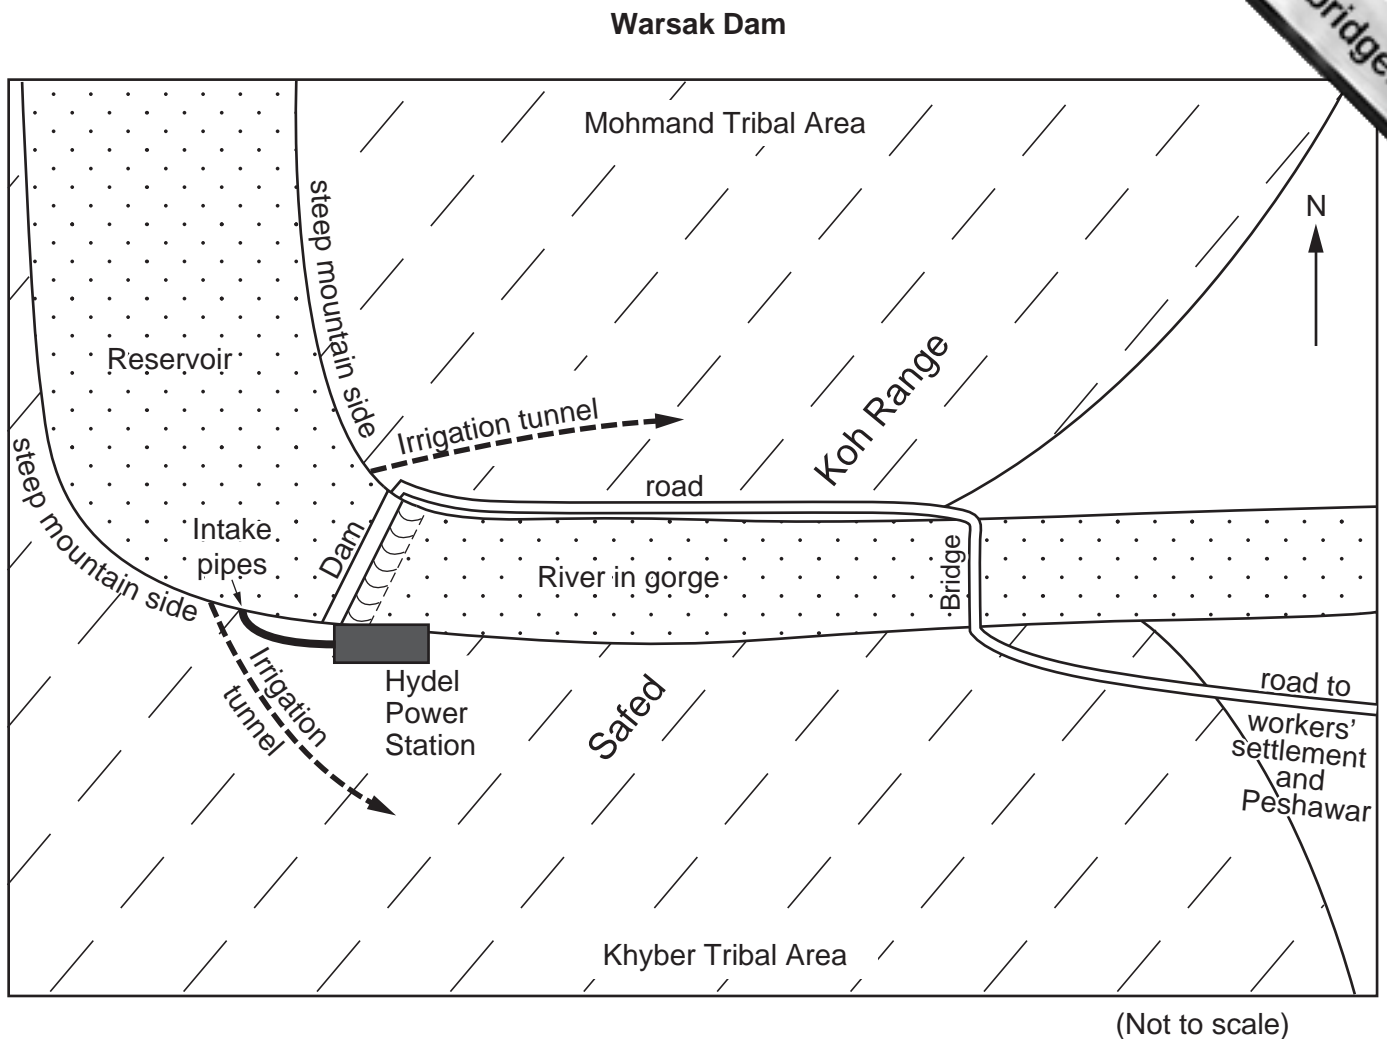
Warsak Dam

bridge

Mohmand Tribal Area

N

steep mountain side

Reservoir

Koh Range

Irrigation tunnel

road

steep mountain side

Intake pipes

Dam

River in gorge

Bridge

Hydel Power Station

Irrigation tunnel

Safed

road to workers' settlement and Peshawar

Khyber Tribal Area

(Not to scale)